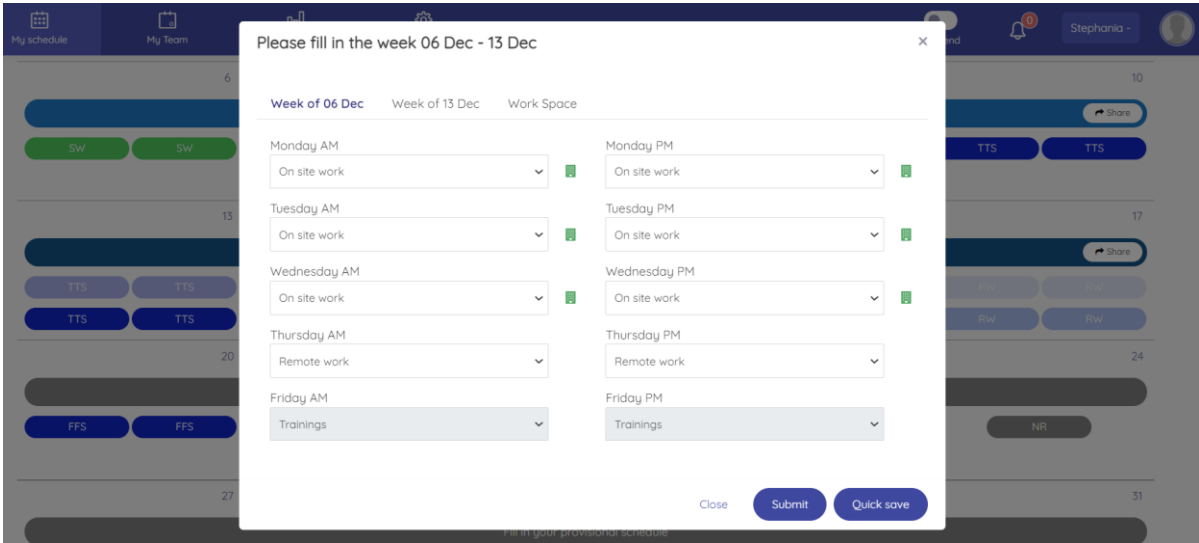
My schedule
My Team
nd
0
Stephania -

6
10
Share
SW
SW
TTS
TTS
13
17
Share
TTS
TTS
RW
RW
TTS
TTS
RW
RW
20
24
FFS
FFS
NR
27
31
Fill in your provisional schedule

Please fill in the week 06 Dec - 13 Dec
×

Week of 06 Dec
Week of 13 Dec
Work Space

Monday AM
On site work
Monday PM
On site work
Tuesday AM
On site work
Tuesday PM
On site work
Wednesday AM
On site work
Wednesday PM
On site work
Thursday AM
Remote work
Thursday PM
Remote work
Friday AM
Trainings
Friday PM
Trainings

Close
Submit
Quick save